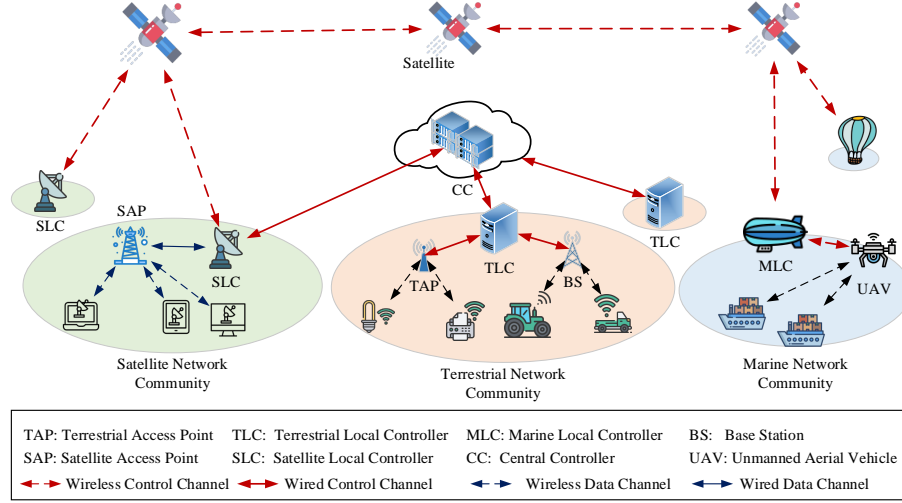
Satellite

SLC

SAP

SLC

CC

TLC

TLC

TAP

BS

MLC

UAV

Satellite Network Community

Terrestrial Network Community

Marine Network Community

TAP: Terrestrial Access Point
TLC: Terrestrial Local Controller
MLC: Marine Local Controller
BS: Base Station
SAP: Satellite Access Point
SLC: Satellite Local Controller
CC: Central Controller
UAV: Unmanned Aerial Vehicle
Wireless Control Channel
Wired Control Channel
Wireless Data Channel
Wired Data Channel